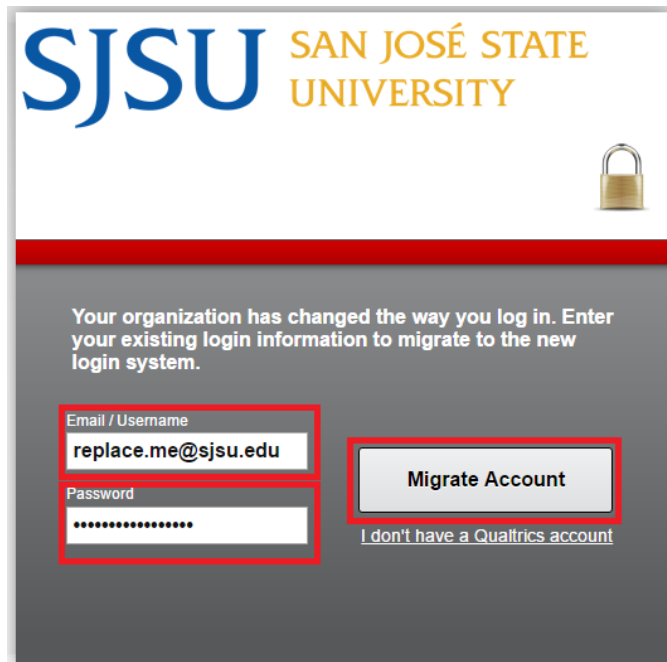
SJSU SAN JOSÉ STATE UNIVERSITY

Your organization has changed the way you log in. Enter your existing login information to migrate to the new login system.

Email / Username
replace.me@sjsu.edu

Password
••••••••••••••••

Migrate Account

I don't have a Qualtrics account